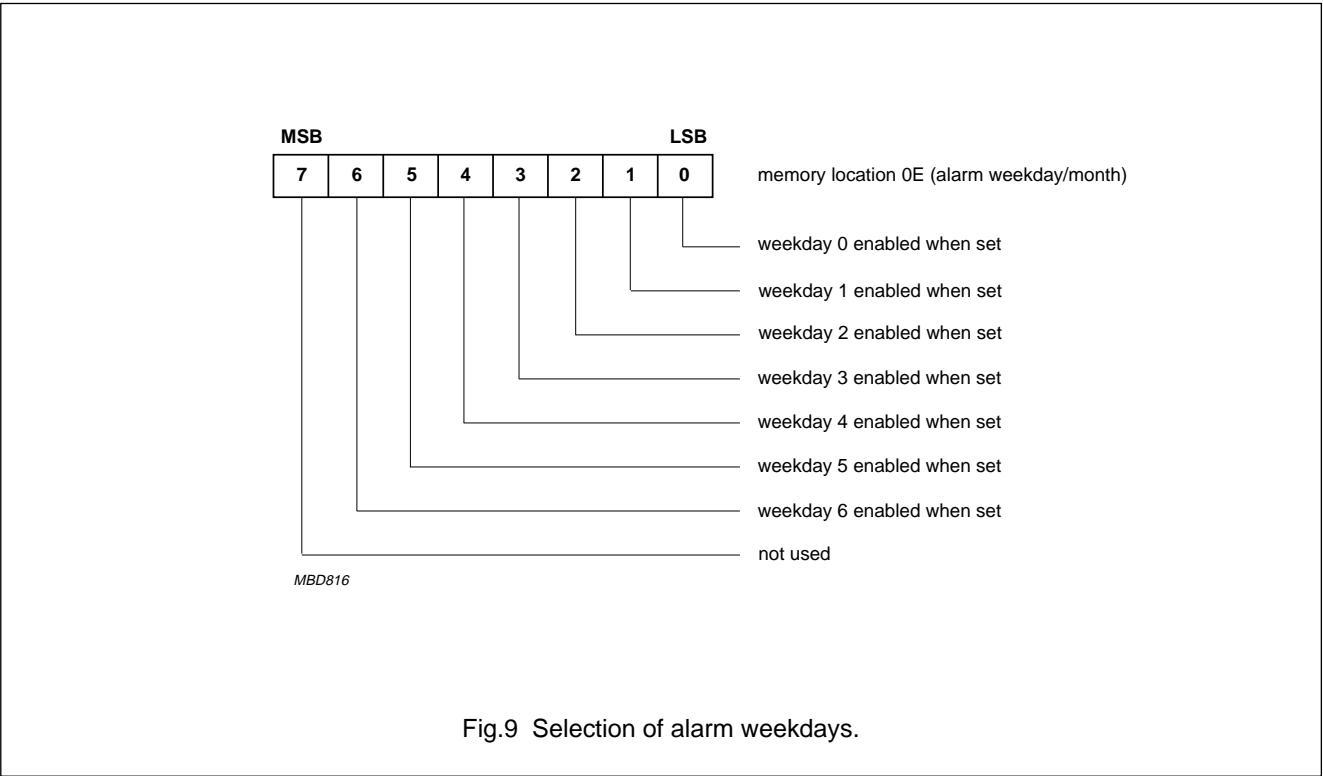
MSB LSB

| 7 | 6 | 5 | 4 | 3 | 2 | 1 | 0 |
|---|---|---|---|---|---|---|---|

memory location 0E (alarm weekday/month)

weekday 0 enabled when set

weekday 1 enabled when set

weekday 2 enabled when set

weekday 3 enabled when set

weekday 4 enabled when set

weekday 5 enabled when set

weekday 6 enabled when set

not used

MBD816

Fig.9 Selection of alarm weekdays.